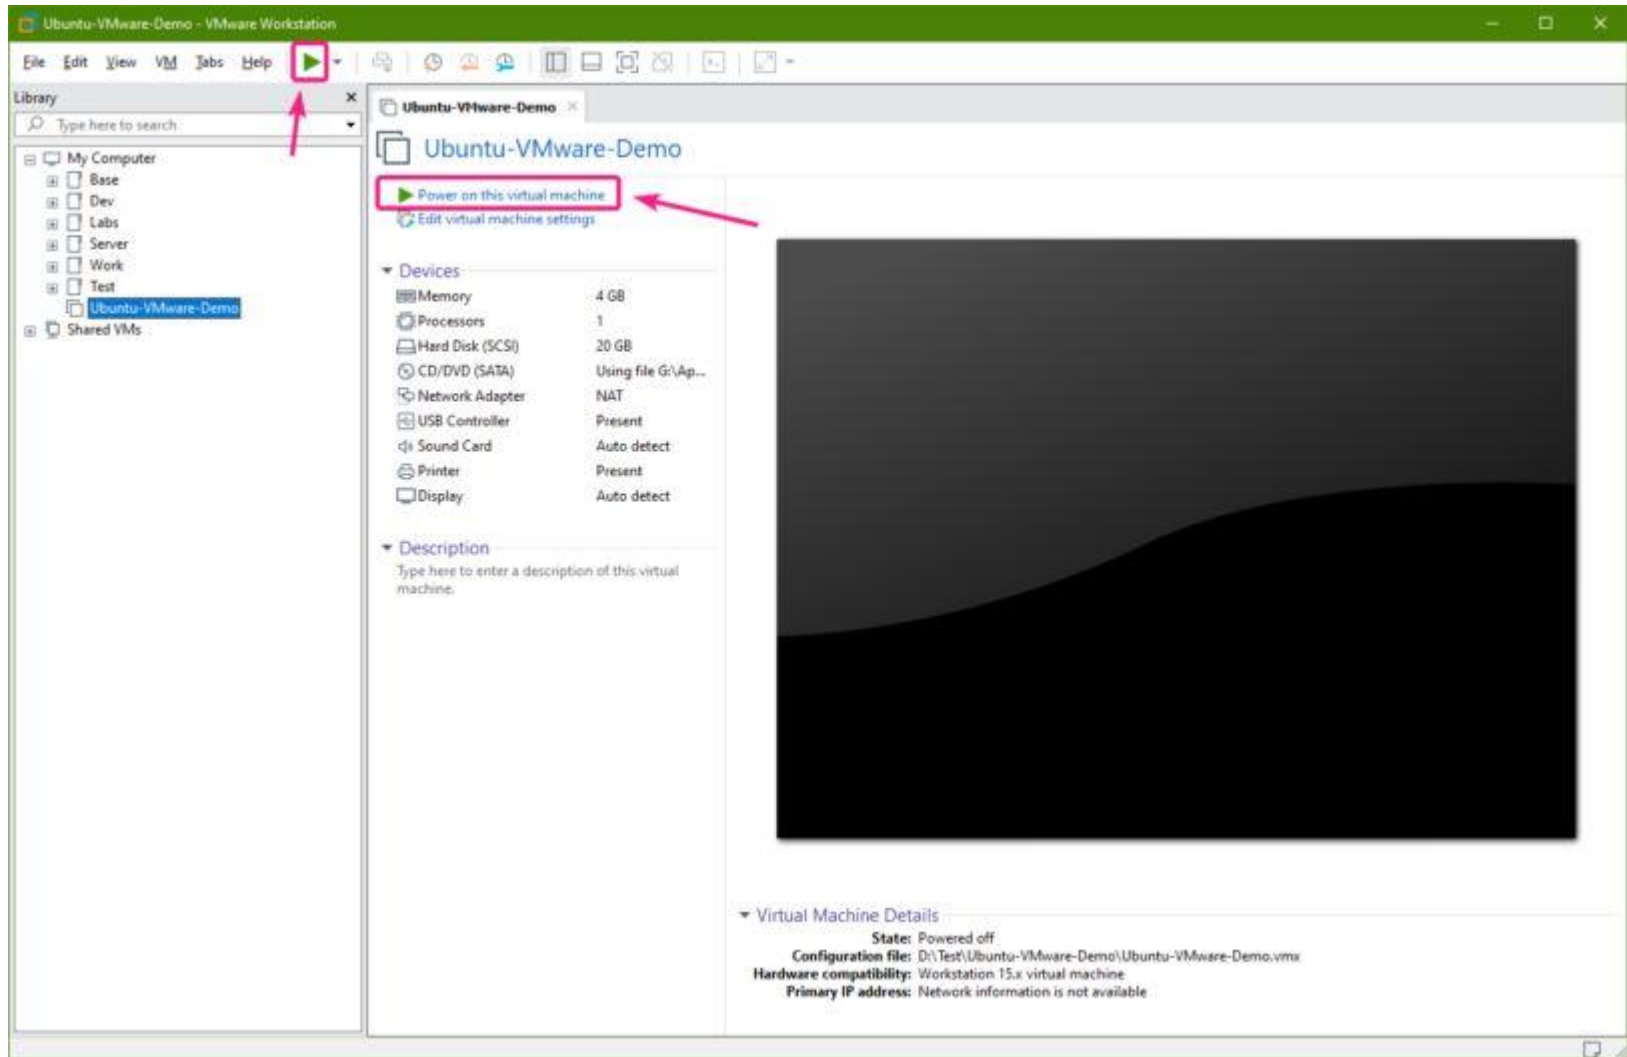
Ubuntu-VMware-Demo - VMware Workstation

File Edit View VM Tabs Help

Library
Type here to search

My Computer
Base
Dev
Labs
Server
Work
Test
Ubuntu-VMware-Demo
Shared VMs

Ubuntu-VMware-Demo

Ubuntu-VMware-Demo

Power on this virtual machine
Edit virtual machine settings

Devices

| | |
|---|---|
| Memory | 4 GB |
| Processors | 1 |
| Hard Disk (SCSI) | 20 GB |
| CD/DVD (SATA) | Using file G:\Ap... |
| Network Adapter | NAT |
| USB Controller | Present |
| Sound Card | Auto detect |
| Printer | Present |
| Display | Auto detect |

Description
Type here to enter a description of this virtual machine.

Virtual Machine Details
State: Powered off
Configuration file: D:\Test\Ubuntu-VMware-Demo\Ubuntu-VMware-Demo.vmx
Hardware compatibility: Workstation 15.x virtual machine
Primary IP address: Network information is not available